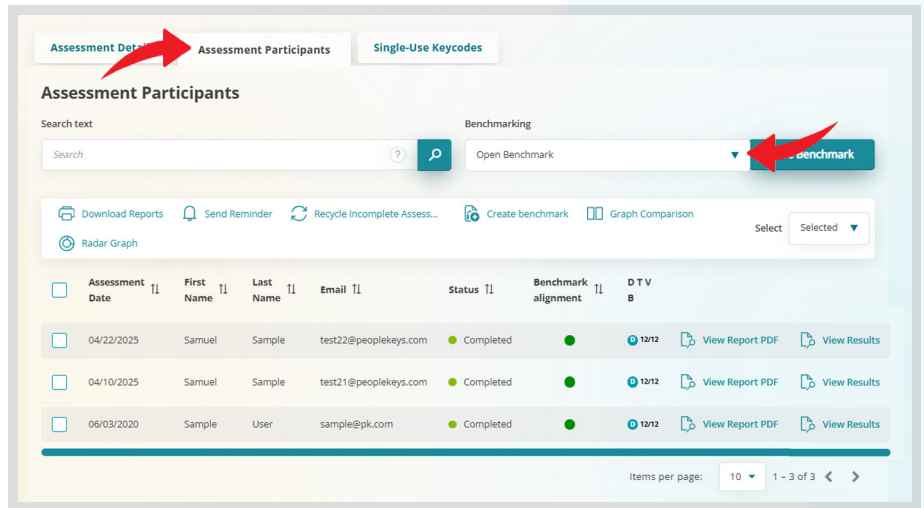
Assessment Detai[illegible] Assessment Participants Single-Use Keycodes

Assessment Participants

Search text

Search

Benchmarking

Open Benchmark

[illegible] Benchmark

Download Reports Send Reminder Recycle Incomplete Assess... Create benchmark Graph Comparison

Radar Graph

Select Selected

| | Assessment Date | First Name | Last Name | Email | Status | Benchmark alignment | D T V B | | |
|---|---|---|---|---|---|---|---|---|---|
| | 04/22/2025 | Samuel | Sample | test22@peoplekeys.com | Completed | | D 12/12 | View Report PDF | View Results |
| | 04/10/2025 | Samuel | Sample | test21@peoplekeys.com | Completed | | D 12/12 | View Report PDF | View Results |
| | 06/03/2020 | Sample | User | sample@pk.com | Completed | | D 12/12 | View Report PDF | View Results |

Items per page: 10 1 – 3 of 3